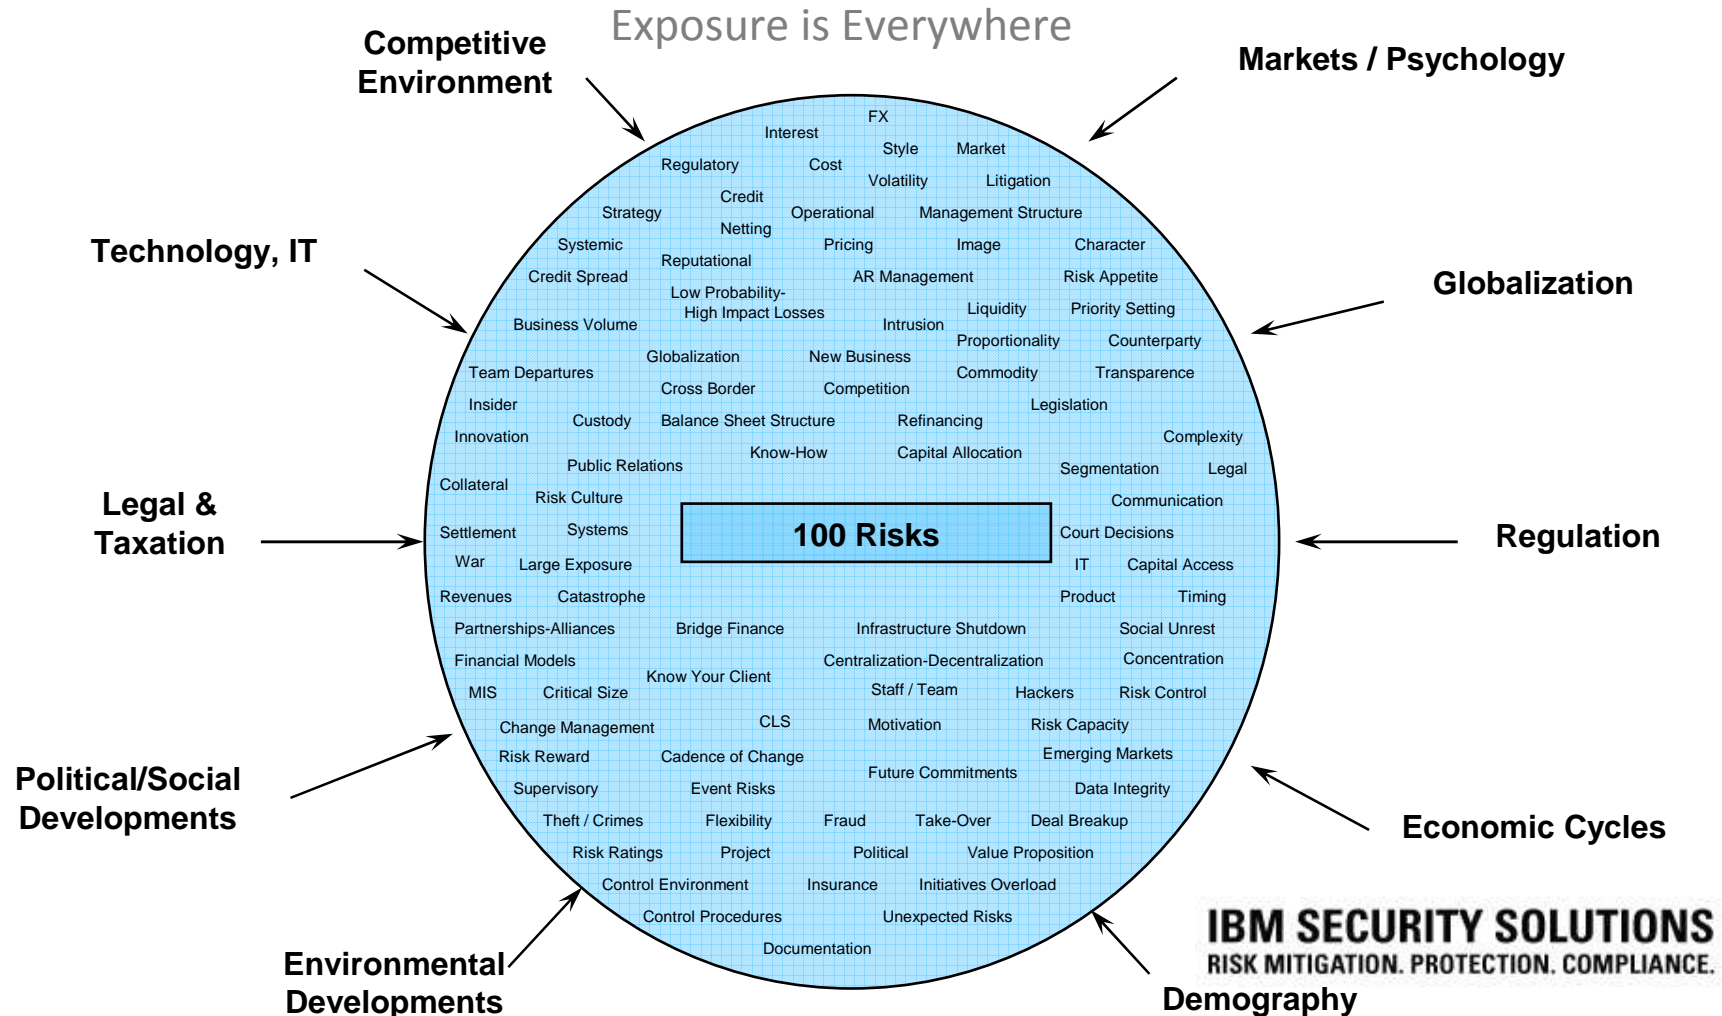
Exposure is Everywhere

Competitive Environment

Markets / Psychology

Technology, IT

Globalization

Legal & Taxation

Regulation

Political/Social Developments

Economic Cycles

Environmental Developments

Demography

FX
Interest
Style
Market
Regulatory
Cost
Volatility
Litigation
Credit
Strategy
Operational
Management Structure
Netting
Systemic
Pricing
Image
Character
Reputational
Credit Spread
AR Management
Risk Appetite
Low Probability-High Impact Losses
Liquidity
Priority Setting
Business Volume
Intrusion
Proportionality
Counterparty
Globalization
New Business
Team Departures
Commodity
Transparence
Cross Border
Competition
Insider
Legislation
Custody
Balance Sheet Structure
Refinancing
Innovation
Complexity
Know-How
Capital Allocation
Public Relations
Segmentation
Legal
Collateral
Risk Culture
Communication
Settlement
Systems

100 Risks

Court Decisions
War
Large Exposure
IT
Capital Access
Revenues
Catastrophe
Product
Timing
Partnerships-Alliances
Bridge Finance
Infrastructure Shutdown
Social Unrest
Financial Models
Centralization-Decentralization
Concentration
Know Your Client
MIS
Critical Size
Staff / Team
Hackers
Risk Control
Change Management
CLS
Motivation
Risk Capacity
Risk Reward
Cadence of Change
Emerging Markets
Future Commitments
Supervisory
Event Risks
Data Integrity
Theft / Crimes
Flexibility
Fraud
Take-Over
Deal Breakup
Risk Ratings
Project
Political
Value Proposition
Control Environment
Insurance
Initiatives Overload
Control Procedures
Unexpected Risks
Documentation

IBM SECURITY SOLUTIONS
RISK MITIGATION. PROTECTION. COMPLIANCE.